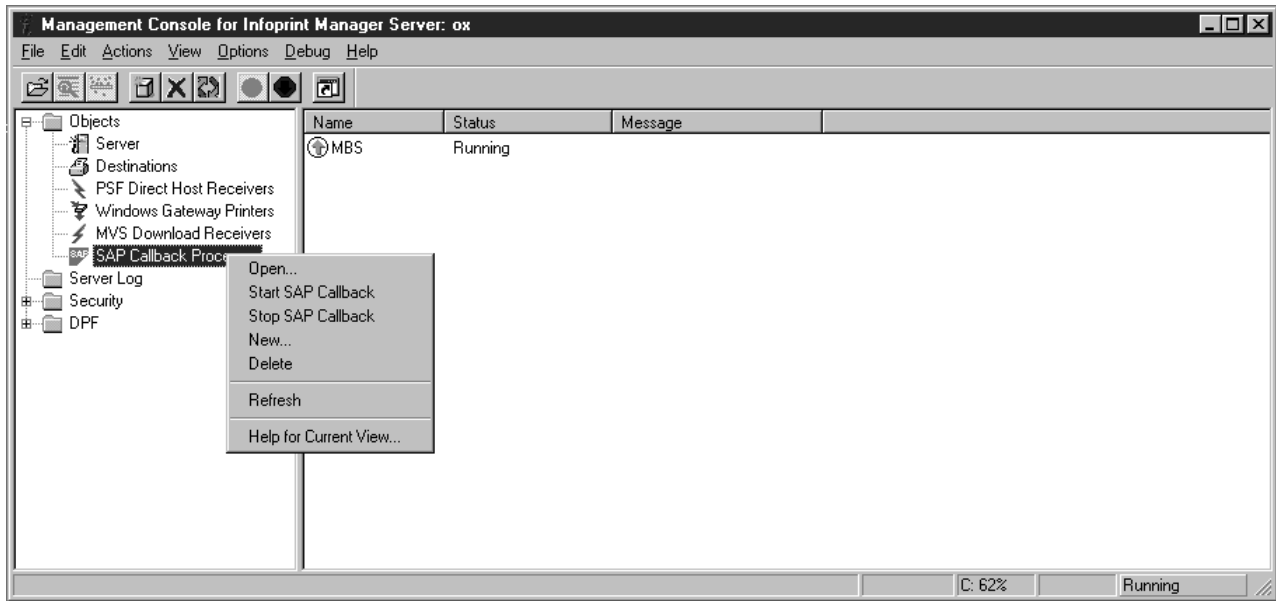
Management Console for Infoprint Manager Server: ox

File Edit Actions View Options Debug Help

Objects
Server
Destinations
PSF Direct Host Receivers
Windows Gateway Printers
MVS Download Receivers
SAP Callback Proce
Server Log
Security
DPF

| Name | Status | Message |
|---|---|---|
| MBS | Running | |

Open...
Start SAP Callback
Stop SAP Callback
New...
Delete
Refresh
Help for Current View...

C: 62%
Running